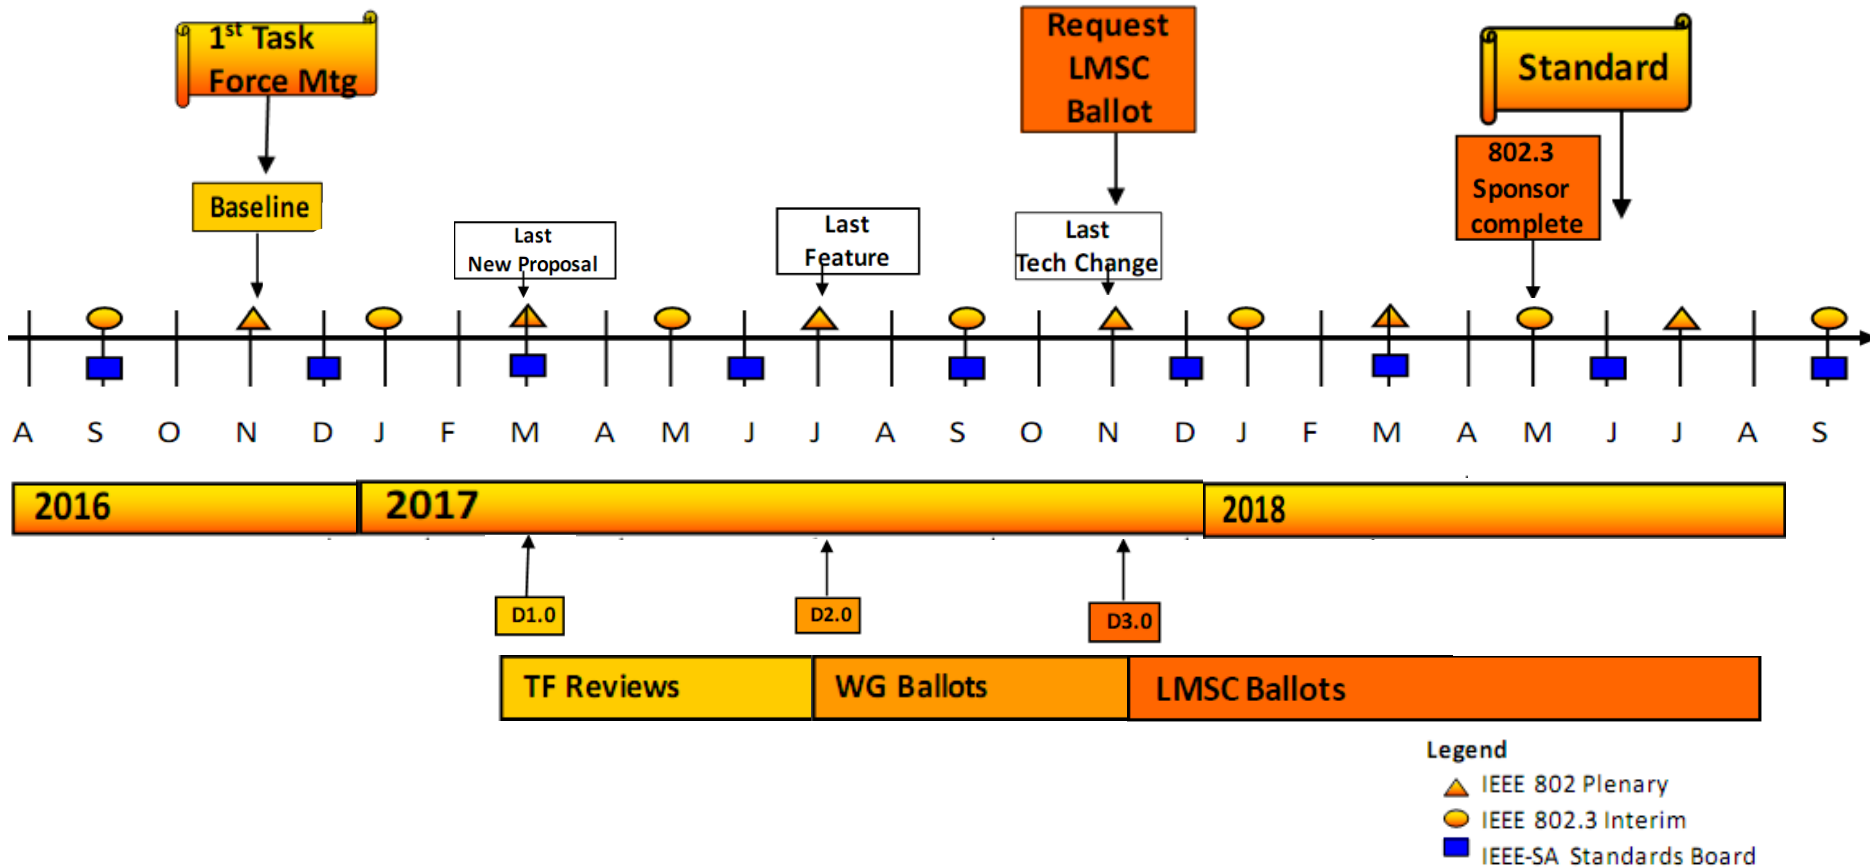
1$^{st}$ Task Force Mtg

Request LMSC Ballot

Standard

Baseline

Last New Proposal

Last Feature

Last Tech Change

802.3 Sponsor complete

A S O N D J F M A M J J A S O N D J F M A M J J A S

2016

2017

2018

D1.0

D2.0

D3.0

TF Reviews

WG Ballots

LMSC Ballots

Legend

IEEE 802 Plenary

IEEE 802.3 Interim

IEEE-SA Standards Board